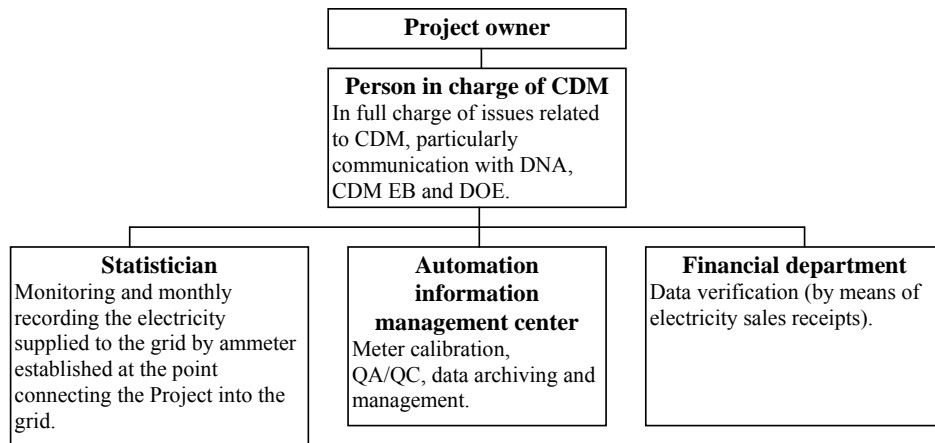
Project owner

Person in charge of CDM
In full charge of issues related to CDM, particularly communication with DNA, CDM EB and DOE.

Statistician
Monitoring and monthly recording the electricity supplied to the grid by ammeter established at the point connecting the Project into the grid.

Automation information management center
Meter calibration, QA/QC, data archiving and management.

Financial department
Data verification (by means of electricity sales receipts).